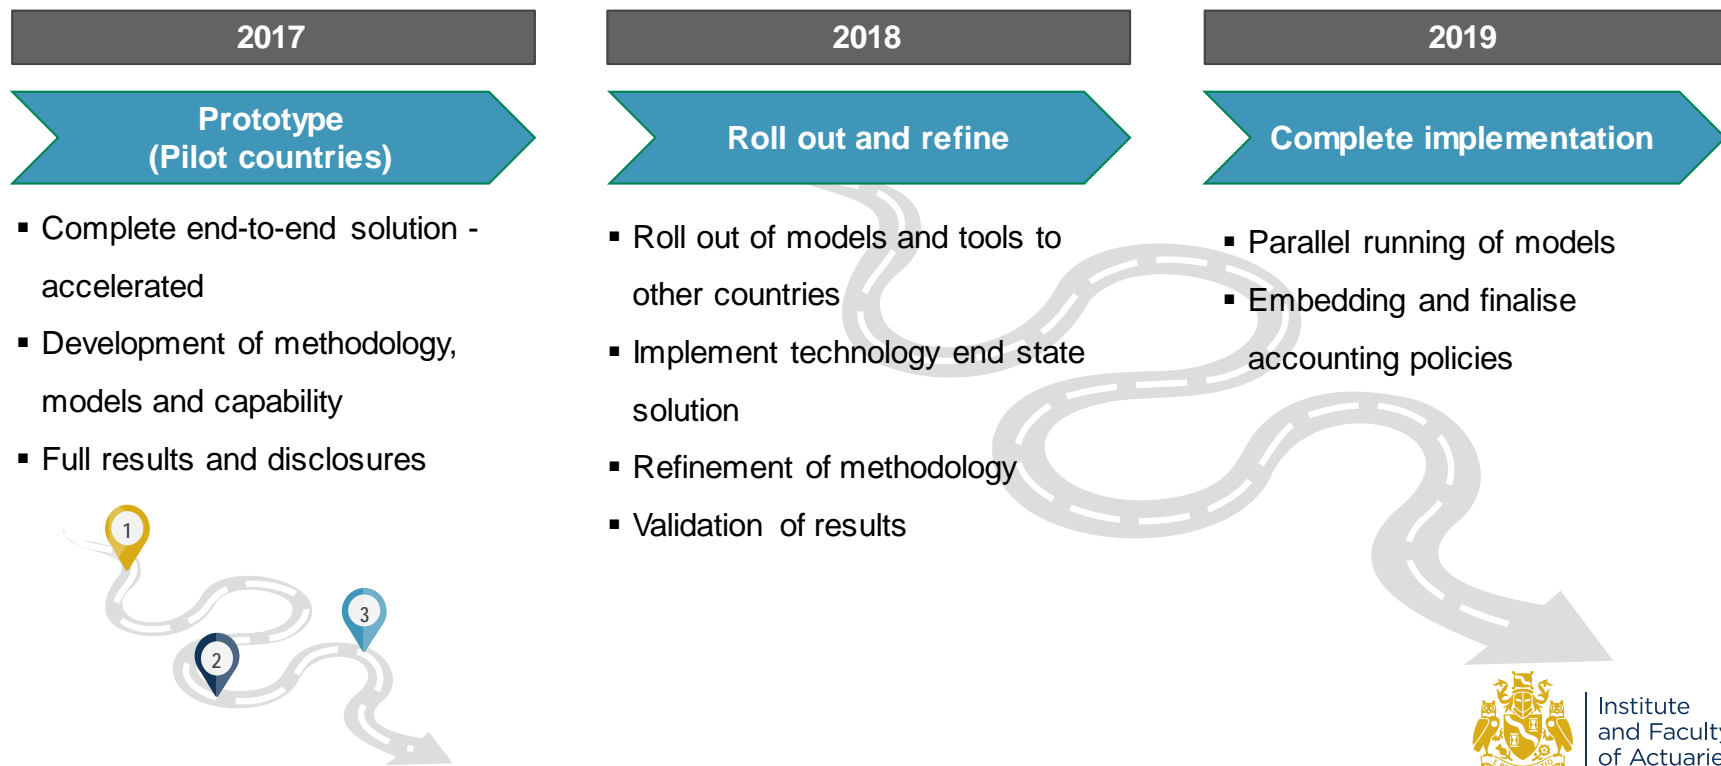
2017

Prototype (Pilot countries)

▪ Complete end-to-end solution - accelerated
▪ Development of methodology, models and capability
▪ Full results and disclosures

1

2

3

2018

Roll out and refine

▪ Roll out of models and tools to other countries
▪ Implement technology end state solution
▪ Refinement of methodology
▪ Validation of results

2019

Complete implementation

▪ Parallel running of models
▪ Embedding and finalise accounting policies

Institute and Facult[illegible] of Actuarie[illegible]